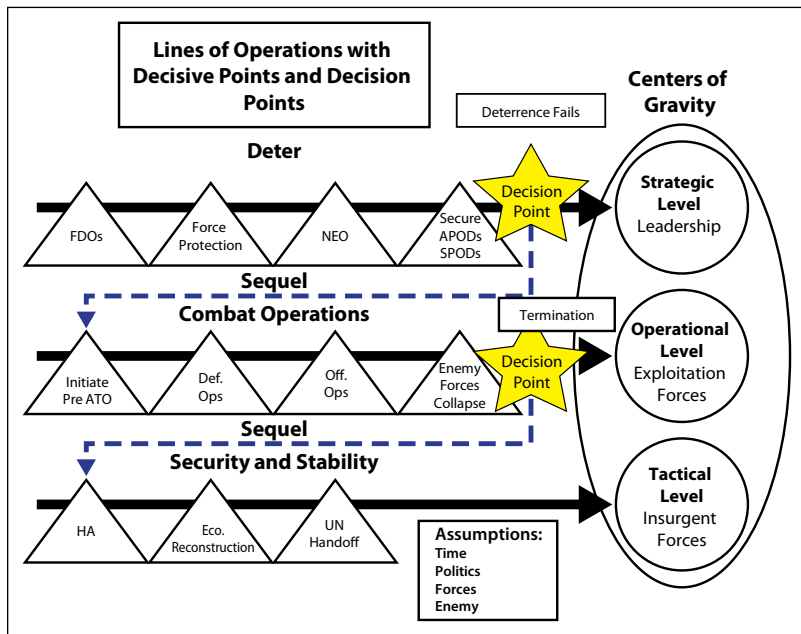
Lines of Operations with Decisive Points and Decision Points

Centers of Gravity

Deterrence Fails

Deter

FDOs

Force Protection

NEO

Secure APODs SPODs

Decision Point

Strategic Level Leadership

Sequel

Termination

Combat Operations

Initiate Pre ATO

Def. Ops

Off. Ops

Enemy Forces Collapse

Decision Point

Operational Level Exploitation Forces

Sequel

Security and Stability

HA

Eco. Reconstruction

UN Handoff

Assumptions:
Time
Politics
Forces
Enemy

Tactical Level Insurgent Forces